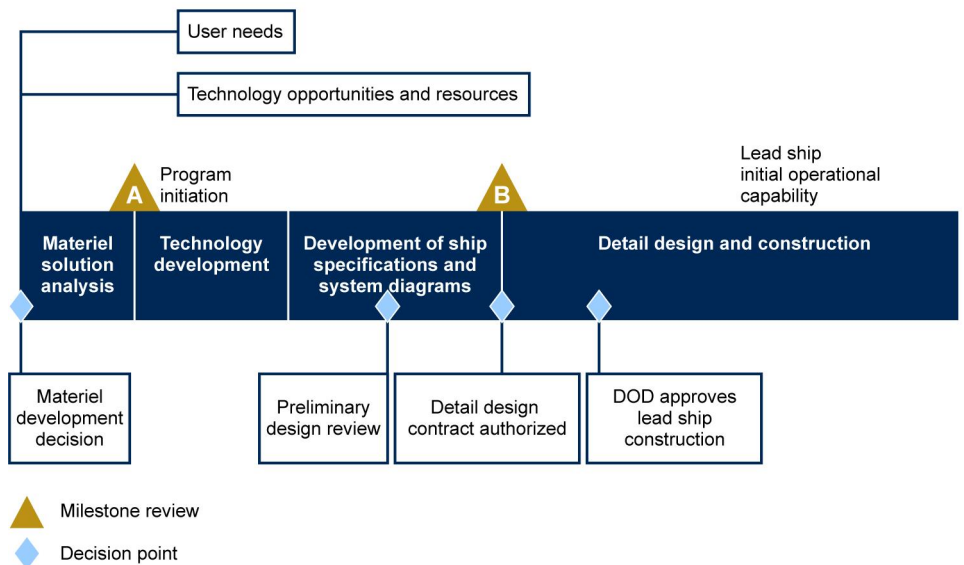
User needs

Technology opportunities and resources

A Program initiation

B

Lead ship initial operational capability

Materiel solution analysis

Technology development

Development of ship specifications and system diagrams

Detail design and construction

Materiel development decision

Preliminary design review

Detail design contract authorized

DOD approves lead ship construction

Milestone review

Decision point